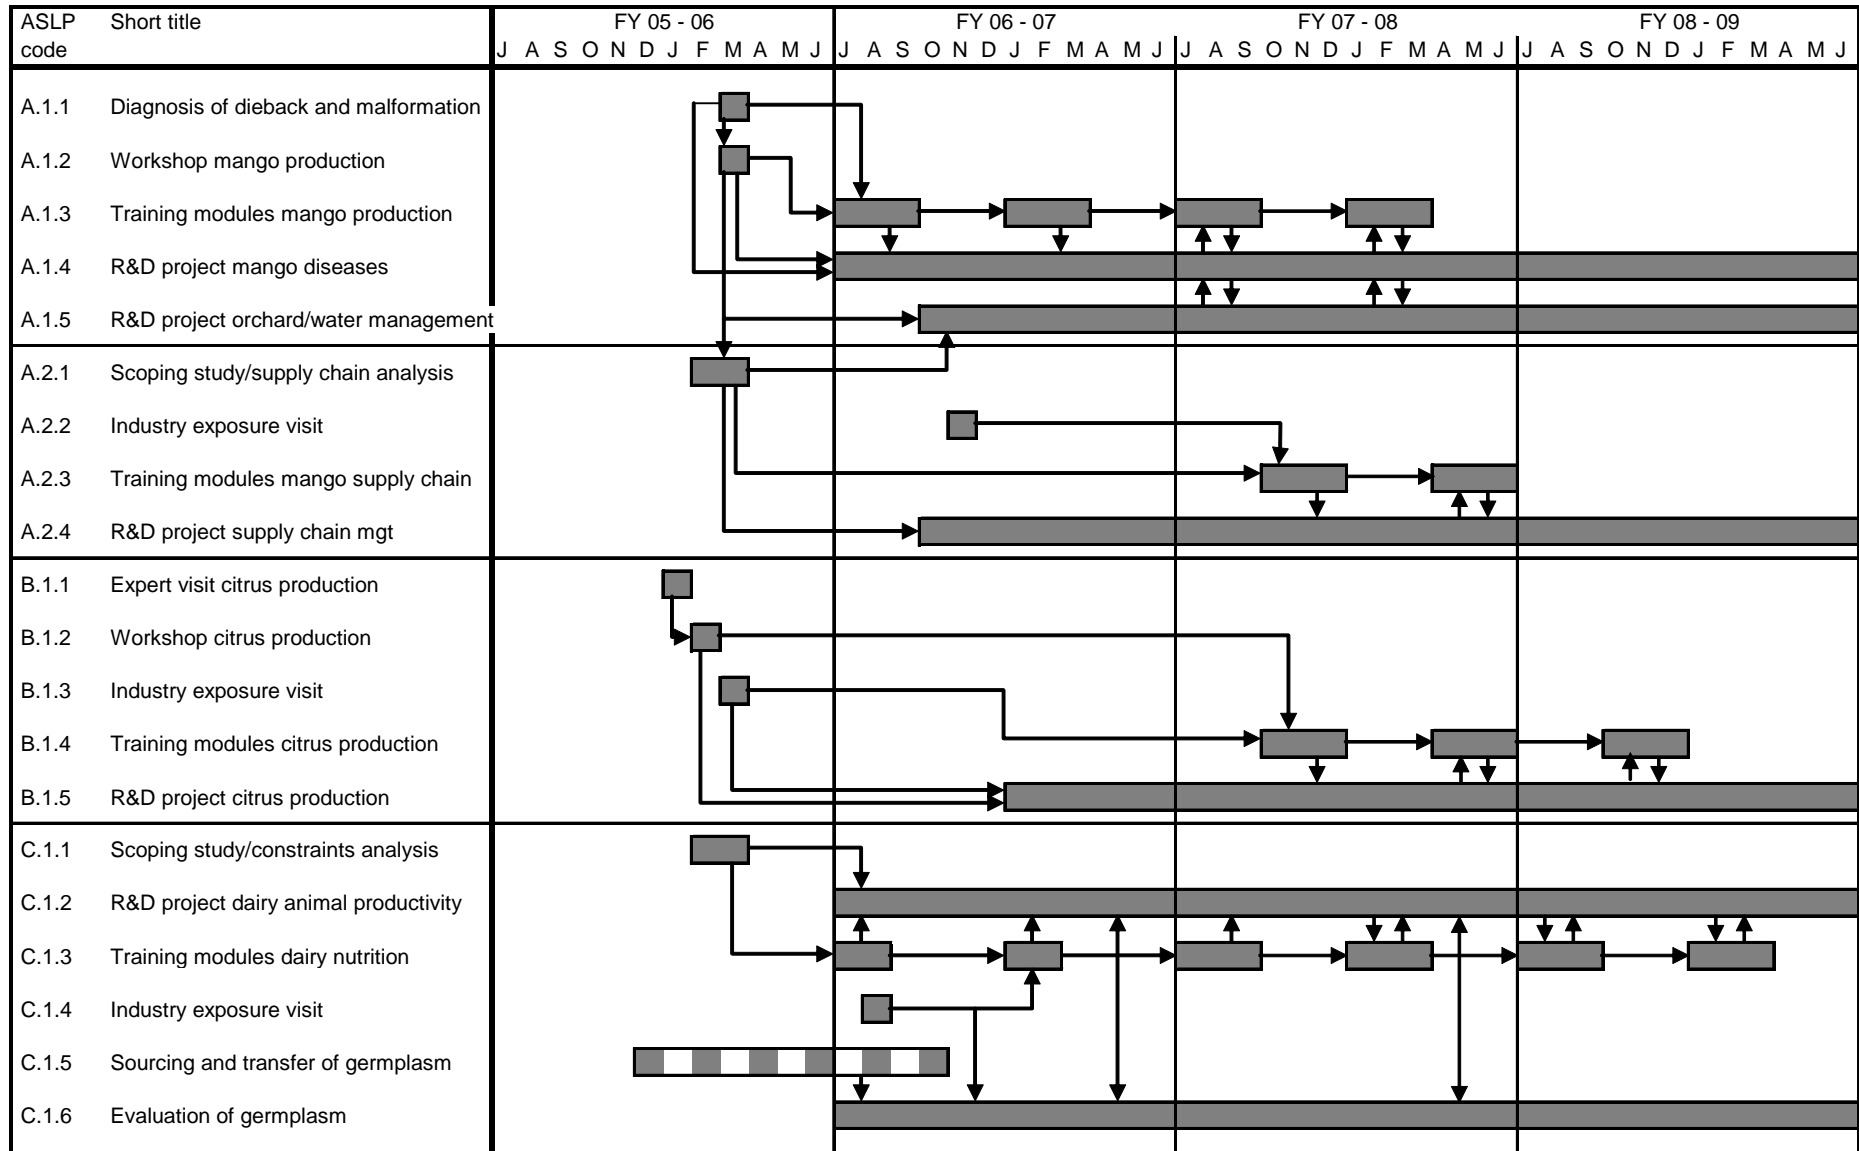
| ASLP code | Short title | FY 05 - 06 J A S O N D J F M A M J | FY 06 - 07 J A S O N D J F M A M J | FY 07 - 08 J A S O N D J F M A M J | FY 08 - 09 J A S O N D J F M A M J |
|---|---|---|---|---|---|
| A.1.1 | Diagnosis of dieback and malformation | | | | |
| A.1.2 | Workshop mango production | | | | |
| A.1.3 | Training modules mango production | | | | |
| A.1.4 | R&D project mango diseases | | | | |
| A.1.5 | R&D project orchard/water management | | | | |
| A.2.1 | Scoping study/supply chain analysis | | | | |
| A.2.2 | Industry exposure visit | | | | |
| A.2.3 | Training modules mango supply chain | | | | |
| A.2.4 | R&D project supply chain mgt | | | | |
| B.1.1 | Expert visit citrus production | | | | |
| B.1.2 | Workshop citrus production | | | | |
| B.1.3 | Industry exposure visit | | | | |
| B.1.4 | Training modules citrus production | | | | |
| B.1.5 | R&D project citrus production | | | | |
| C.1.1 | Scoping study/constraints analysis | | | | |
| C.1.2 | R&D project dairy animal productivity | | | | |
| C.1.3 | Training modules dairy nutrition | | | | |
| C.1.4 | Industry exposure visit | | | | |
| C.1.5 | Sourcing and transfer of germplasm | | | | |
| C.1.6 | Evaluation of germplasm | | | | |